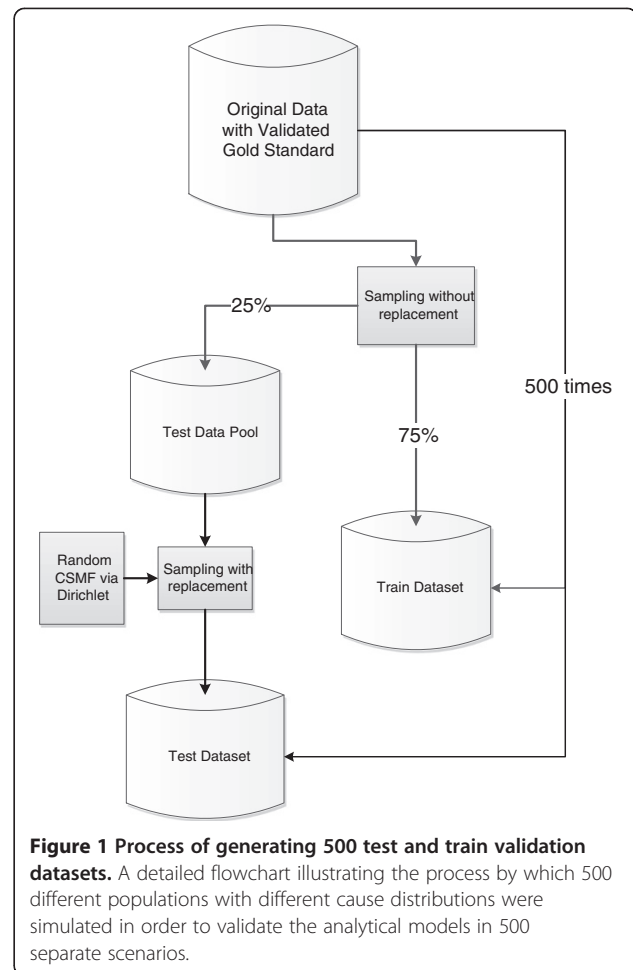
Original Data with Validated Gold Standard

Sampling without replacement

25%

500 times

Test Data Pool

75%

Random CSMF via Dirichlet

Sampling with replacement

Train Dataset

Test Dataset

**Figure 1 Process of generating 500 test and train validation datasets.** A detailed flowchart illustrating the process by which 500 different populations with different cause distributions were simulated in order to validate the analytical models in 500 separate scenarios.